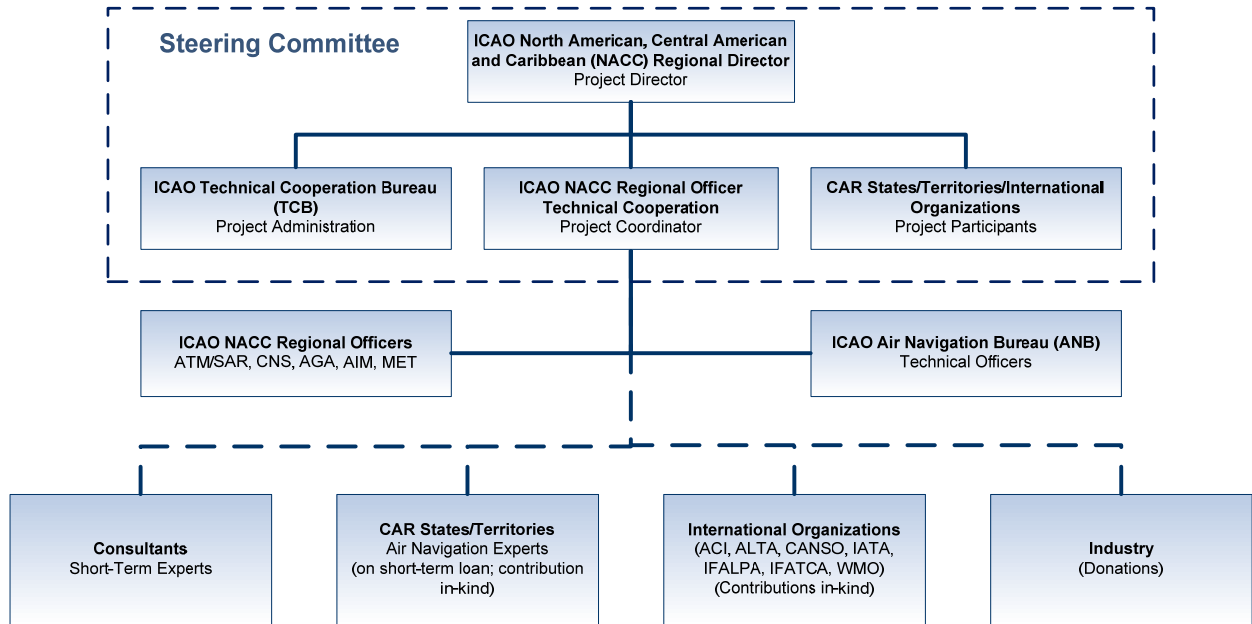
Steering Committee

ICAO North American, Central American and Caribbean (NACC) Regional Director
Project Director

ICAO Technical Cooperation Bureau (TCB)
Project Administration

ICAO NACC Regional Officer Technical Cooperation
Project Coordinator

CAR States/Territories/International Organizations
Project Participants

ICAO NACC Regional Officers
ATM/SAR, CNS, AGA, AIM, MET

ICAO Air Navigation Bureau (ANB)
Technical Officers

Consultants
Short-Term Experts

CAR States/Territories
Air Navigation Experts
(on short-term loan; contribution in-kind)

International Organizations
(ACI, ALTA, CANSO, IATA, IFALPA, IFATCA, WMO)
(Contributions in-kind)

Industry
(Donations)